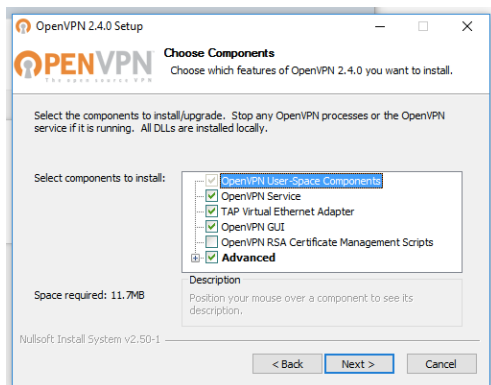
OpenVPN 2.4.0 Setup

OPENVPN
The open source VPN

Choose Components
Choose which features of OpenVPN 2.4.0 you want to install.

Select the components to install/upgrade. Stop any OpenVPN processes or the OpenVPN service if it is running. All DLLs are installed locally.

Select components to install:

OpenVPN User-Space Components
OpenVPN Service
TAP Virtual Ethernet Adapter
OpenVPN GUI
OpenVPN RSA Certificate Management Scripts
Advanced

Description
Position your mouse over a component to see its description.

Space required: 11.7MB

Nullsoft Install System v2.50-1

< Back
Next >
Cancel